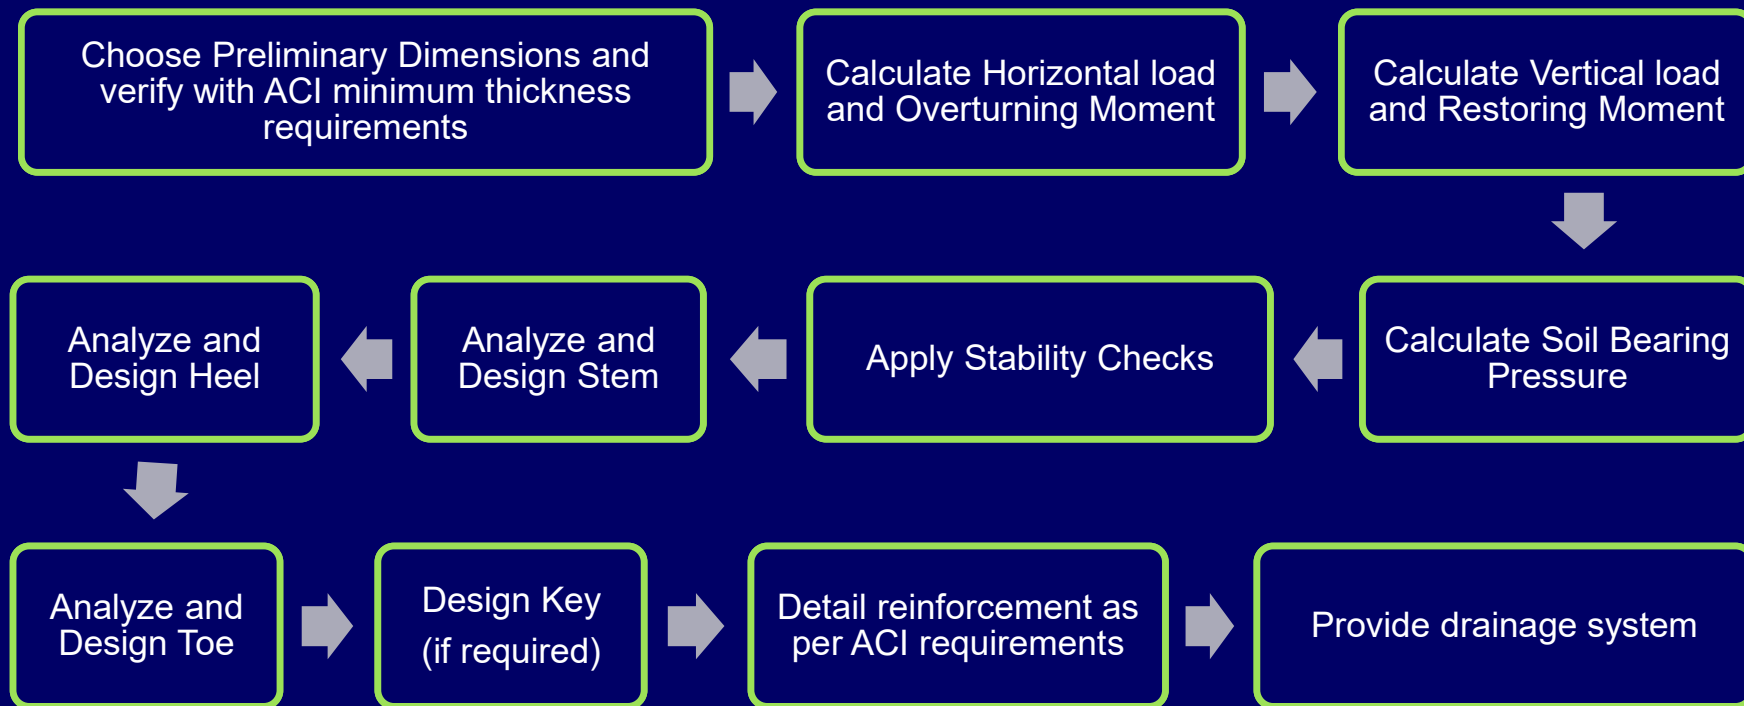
Choose Preliminary Dimensions and verify with ACI minimum thickness requirements

Calculate Horizontal load and Overturning Moment

Calculate Vertical load and Restoring Moment

Calculate Soil Bearing Pressure

Apply Stability Checks

Analyze and Design Stem

Analyze and Design Heel

Analyze and Design Toe

Design Key (if required)

Detail reinforcement as per ACI requirements

Provide drainage system